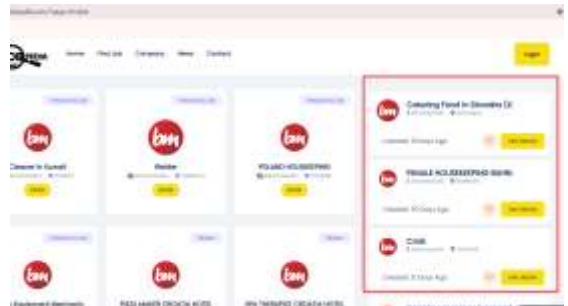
Home Find Job Company News Contact

Login

bm
Cleaner in Kuwait
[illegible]

bm
Welder
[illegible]

bm
POLAND HOUSEKEEPING
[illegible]

bm
Catering Food in Slovakia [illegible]
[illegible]
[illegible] Days Ago
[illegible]

bm
FEMALE HOUSEKEEPING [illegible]
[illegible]
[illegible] Days Ago
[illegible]

bm
Cook
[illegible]
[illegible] Days Ago
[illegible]

bm
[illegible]

bm
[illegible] CROATIA HOTEL

bm
SPA THERAPIST CROATIA HOTEL